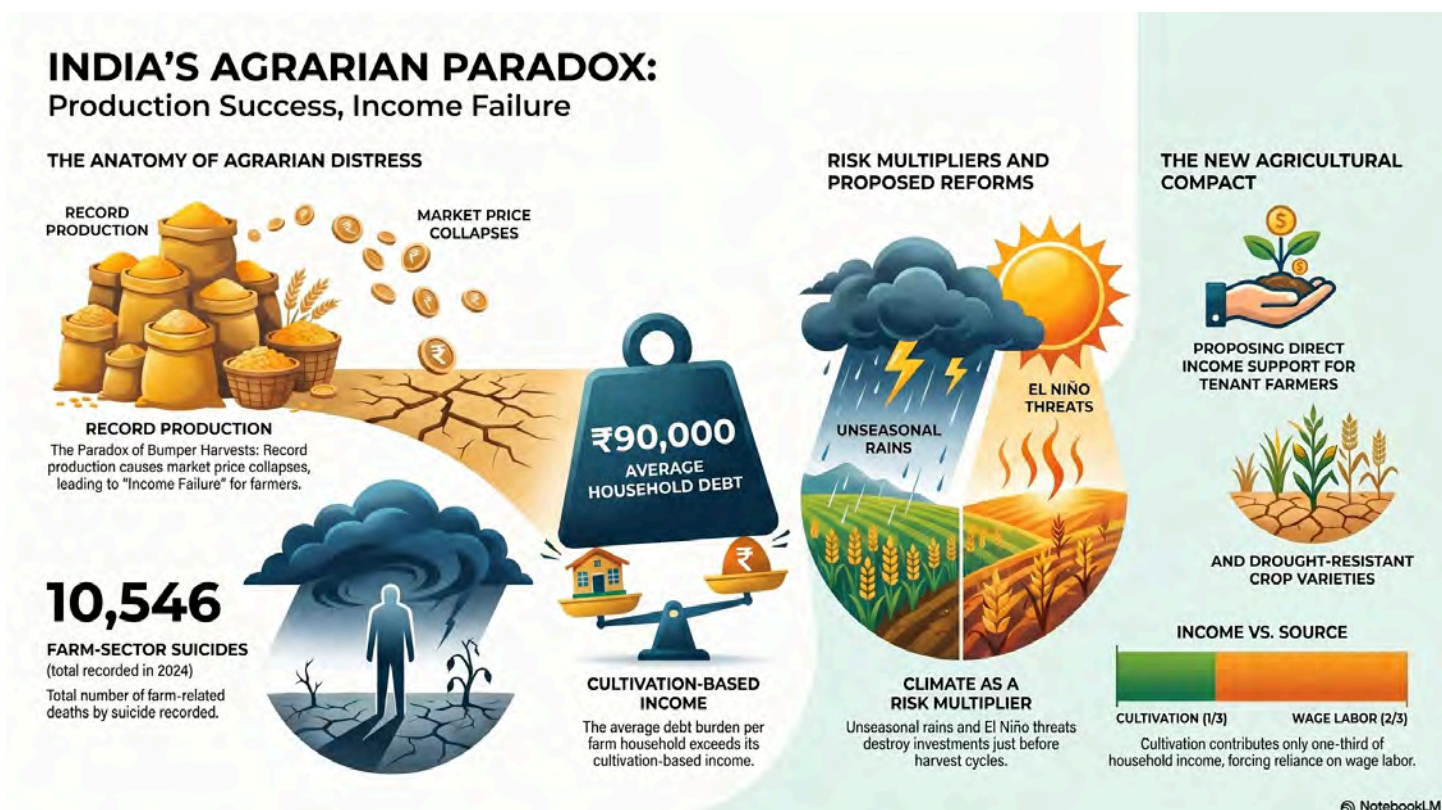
INDIA'S AGRARIAN PARADOX:
Production Success, Income Failure

THE ANATOMY OF AGRARIAN DISTRESS

RECORD PRODUCTION

MARKET PRICE COLLAPSES

RECORD PRODUCTION
The Paradox of Bumper Harvests: Record production causes market price collapses, leading to "Income Failure" for farmers.

₹90,000
AVERAGE HOUSEHOLD DEBT

10,546
FARM-SECTOR SUICIDES
(total recorded in 2024)
Total number of farm-related deaths by suicide recorded.

CULTIVATION-BASED INCOME
The average debt burden per farm household exceeds its cultivation-based income.

RISK MULTIPLIERS AND PROPOSED REFORMS

UNSEASONAL RAINS

EL NIÑO THREATS

CLIMATE AS A RISK MULTIPLIER
Unseasonal rains and El Niño threats destroy investments just before harvest cycles.

THE NEW AGRICULTURAL COMPACT

PROPOSING DIRECT INCOME SUPPORT FOR TENANT FARMERS

AND DROUGHT-RESISTANT CROP VARIETIES

INCOME VS. SOURCE

CULTIVATION (1/3)
WAGE LABOR (2/3)

Cultivation contributes only one-third of household income, forcing reliance on wage labor.

NotebookLM